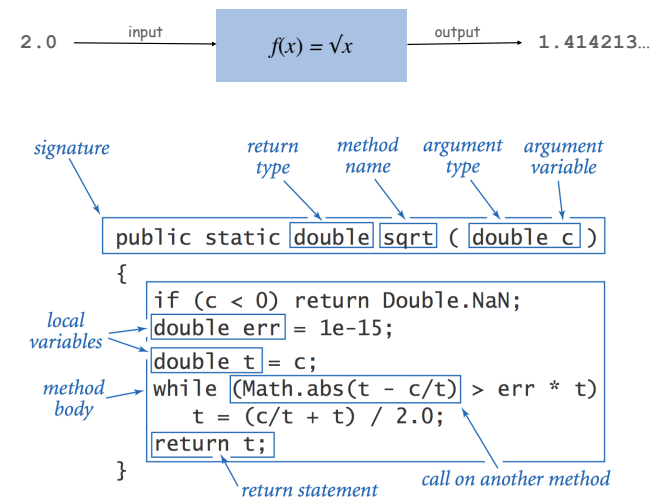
2.0 input $f(x) = \sqrt{x}$ output 1.414213…

signature

return type

method name

argument type

argument variable

public static double sqrt ( double c )

{

if (c < 0) return Double.NaN;

double err = 1e-15;

double t = c;

while (Math.abs(t - c/t) > err * t)

t = (c/t + t) / 2.0;

return t;

}

local variables

method body

return statement

call on another method